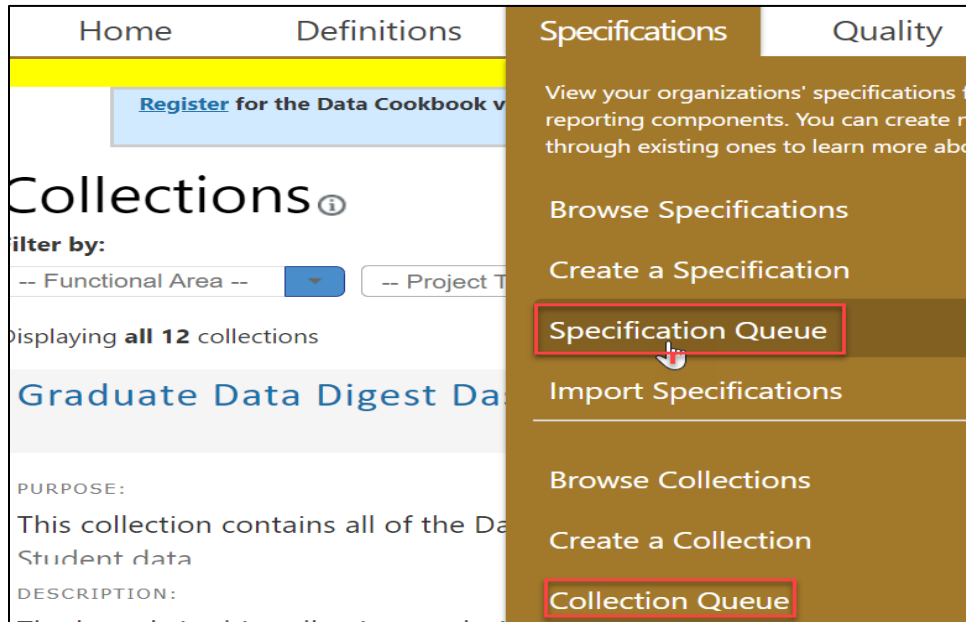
Home Definitions Specifications Quality

Register for the Data Cookbook v

Collections

ilter by:

-- Functional Area -- -- Project T

isplaying all 12 collections

Graduate Data Digest Da

PURPOSE:

This collection contains all of the Da Student data

DESCRIPTION:

View your organizations' specifications reporting components. You can create through existing ones to learn more abo

Browse Specifications

Create a Specification

Specification Queue

Import Specifications

Browse Collections

Create a Collection

Collection Queue